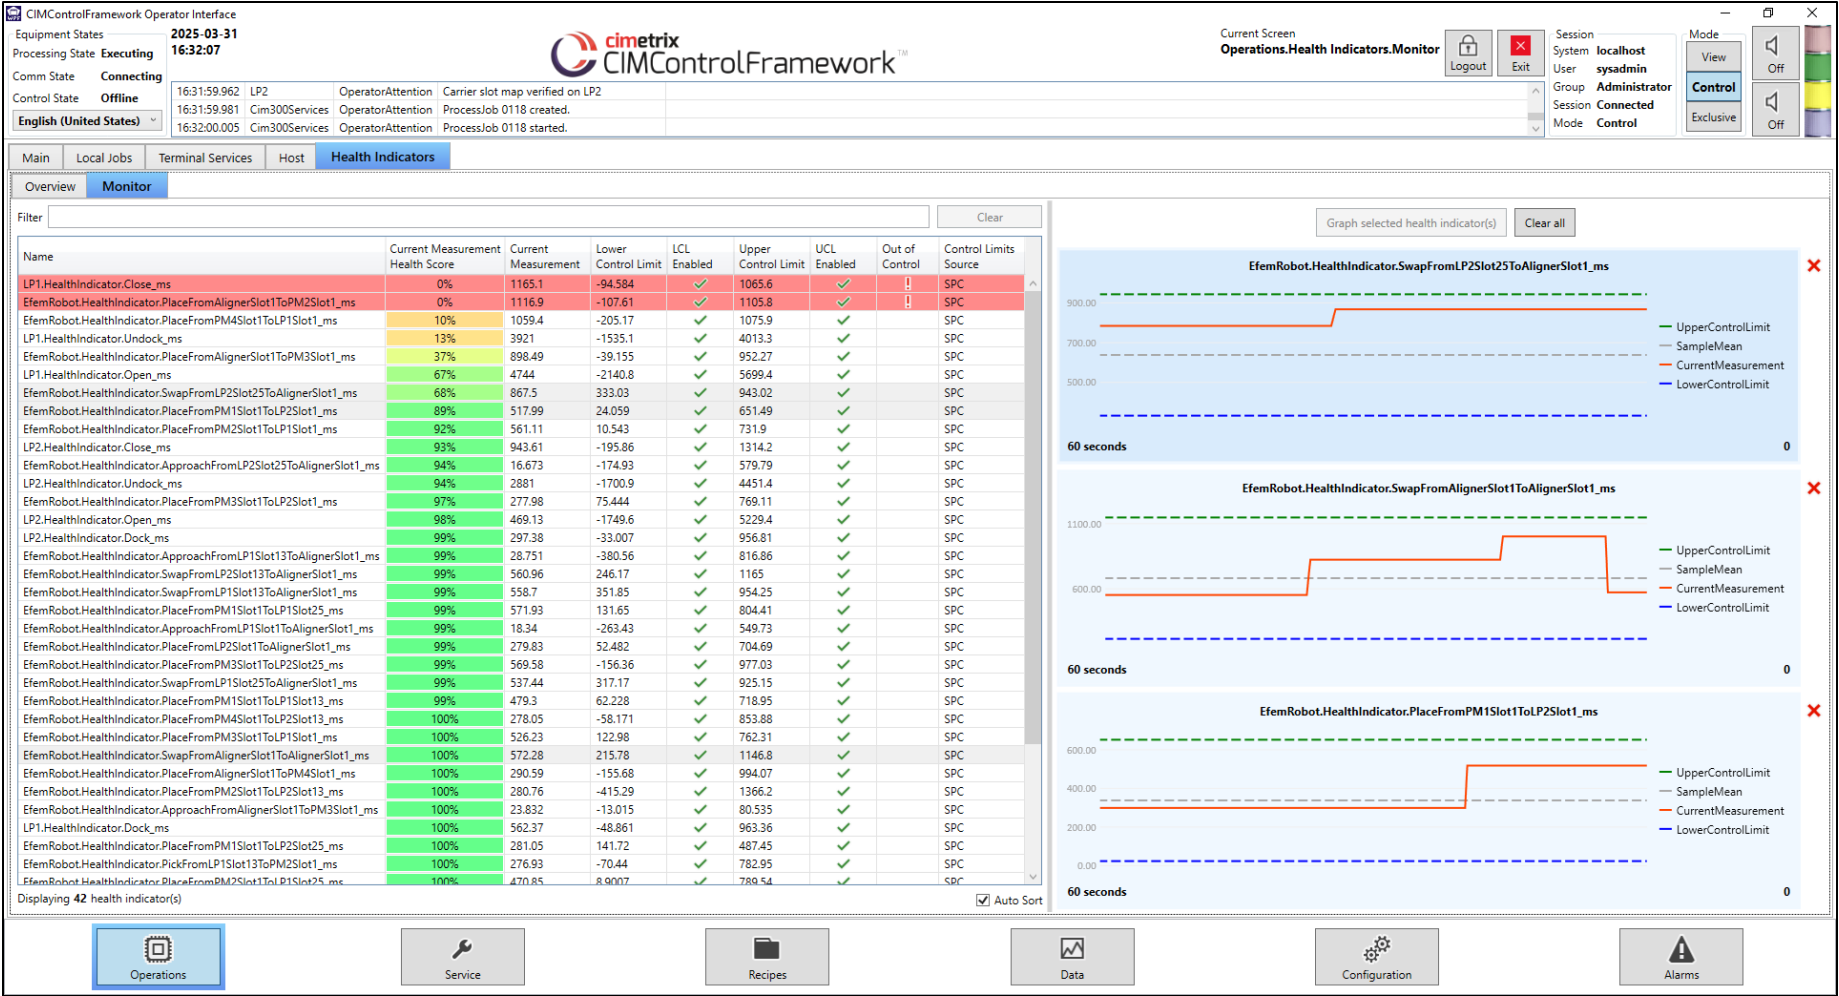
CIMControlFramework Operator Interface

Equipment States
Processing State Executing
Comm State Connecting
Control State Offline
English (United States)

2025-03-31
16:32:07

cimetrix
CIMControlFramework™

Current Screen
Operations.Health Indicators.Monitor

Logout
Exit

Session
System localhost
User sysadmin
Group Administrator
Session Connected
Mode Control

Mode
View
Control
Exclusive
Off
Off

| | | | |
|---|---|---|---|
| 16:31:59.962 | LP2 | OperatorAttention | Carrier slot map verified on LP2 |
| 16:31:59.981 | Cim300Services | OperatorAttention | ProcessJob 0118 created. |
| 16:32:00.005 | Cim300Services | OperatorAttention | ProcessJob 0118 started. |

Main | Local Jobs | Terminal Services | Host | Health Indicators

Overview | Monitor

Filter
Clear

| Name | Current Measurement Health Score | Current Measurement | Lower Control Limit | LCL Enabled | Upper Control Limit | UCL Enabled | Out of Control | Control Limits Source |
|---|---|---|---|---|---|---|---|---|
| LP1.HealthIndicator.Close_ms | 0% | 1165.1 | -94.584 | ✓ | 1065.6 | ✓ | ! | SPC |
| EfemRobot.HealthIndicator.PlaceFromAlignerSlot1ToPM2Slot1_ms | 0% | 1116.9 | -107.61 | ✓ | 1105.8 | ✓ | ! | SPC |
| EfemRobot.HealthIndicator.PlaceFromPM4Slot1ToLP1Slot1_ms | 10% | 1059.4 | -205.17 | ✓ | 1075.9 | ✓ | | SPC |
| LP1.HealthIndicator.Undock_ms | 13% | 3921 | -1535.1 | ✓ | 4013.3 | ✓ | | SPC |
| EfemRobot.HealthIndicator.PlaceFromAlignerSlot1ToPM3Slot1_ms | 37% | 898.49 | -39.155 | ✓ | 952.27 | ✓ | | SPC |
| LP1.HealthIndicator.Open_ms | 67% | 4744 | -2140.8 | ✓ | 5699.4 | ✓ | | SPC |
| EfemRobot.HealthIndicator.SwapFromLP2Slot25ToAlignerSlot1_ms | 68% | 867.5 | 333.03 | ✓ | 943.02 | ✓ | | SPC |
| EfemRobot.HealthIndicator.PlaceFromPM1Slot1ToLP2Slot1_ms | 89% | 517.99 | 24.059 | ✓ | 651.49 | ✓ | | SPC |
| EfemRobot.HealthIndicator.PlaceFromPM2Slot1ToLP1Slot1_ms | 92% | 561.11 | 10.543 | ✓ | 731.9 | ✓ | | SPC |
| LP2.HealthIndicator.Close_ms | 93% | 943.61 | -195.86 | ✓ | 1314.2 | ✓ | | SPC |
| EfemRobot.HealthIndicator.ApproachFromLP2Slot25ToAlignerSlot1_ms | 94% | 16.673 | -174.93 | ✓ | 579.79 | ✓ | | SPC |
| LP2.HealthIndicator.Undock_ms | 94% | 2881 | -1700.9 | ✓ | 4451.4 | ✓ | | SPC |
| EfemRobot.HealthIndicator.PlaceFromPM3Slot1ToLP2Slot1_ms | 97% | 277.98 | 75.444 | ✓ | 769.11 | ✓ | | SPC |
| LP2.HealthIndicator.Open_ms | 98% | 469.13 | -1749.6 | ✓ | 5229.4 | ✓ | | SPC |
| LP2.HealthIndicator.Dock_ms | 99% | 297.38 | -33.007 | ✓ | 956.81 | ✓ | | SPC |
| EfemRobot.HealthIndicator.ApproachFromLP1Slot13ToAlignerSlot1_ms | 99% | 28.751 | -380.56 | ✓ | 816.86 | ✓ | | SPC |
| EfemRobot.HealthIndicator.SwapFromLP2Slot13ToAlignerSlot1_ms | 99% | 560.96 | 246.17 | ✓ | 1165 | ✓ | | SPC |
| EfemRobot.HealthIndicator.SwapFromLP1Slot13ToAlignerSlot1_ms | 99% | 558.7 | 351.85 | ✓ | 954.25 | ✓ | | SPC |
| EfemRobot.HealthIndicator.PlaceFromPM1Slot1ToLP1Slot25_ms | 99% | 571.93 | 131.65 | ✓ | 804.41 | ✓ | | SPC |
| EfemRobot.HealthIndicator.ApproachFromLP1Slot1ToAlignerSlot1_ms | 99% | 18.34 | -263.43 | ✓ | 549.73 | ✓ | | SPC |
| EfemRobot.HealthIndicator.PlaceFromLP2Slot1ToAlignerSlot1_ms | 99% | 279.83 | 52.482 | ✓ | 704.69 | ✓ | | SPC |
| EfemRobot.HealthIndicator.PlaceFromPM3Slot1ToLP2Slot25_ms | 99% | 569.58 | -156.36 | ✓ | 977.03 | ✓ | | SPC |
| EfemRobot.HealthIndicator.SwapFromLP1Slot25ToAlignerSlot1_ms | 99% | 537.44 | 317.17 | ✓ | 925.15 | ✓ | | SPC |
| EfemRobot.HealthIndicator.PlaceFromPM1Slot1ToLP1Slot13_ms | 99% | 479.3 | 62.228 | ✓ | 718.95 | ✓ | | SPC |
| EfemRobot.HealthIndicator.PlaceFromPM4Slot1ToLP2Slot13_ms | 100% | 278.05 | -58.171 | ✓ | 853.88 | ✓ | | SPC |
| EfemRobot.HealthIndicator.PlaceFromPM3Slot1ToLP1Slot1_ms | 100% | 526.23 | 122.98 | ✓ | 762.31 | ✓ | | SPC |
| EfemRobot.HealthIndicator.SwapFromAlignerSlot1ToAlignerSlot1_ms | 100% | 572.28 | 215.78 | ✓ | 1146.8 | ✓ | | SPC |
| EfemRobot.HealthIndicator.PlaceFromAlignerSlot1ToPM4Slot1_ms | 100% | 290.59 | -155.68 | ✓ | 994.07 | ✓ | | SPC |
| EfemRobot.HealthIndicator.PlaceFromPM2Slot1ToLP2Slot13_ms | 100% | 280.76 | -415.29 | ✓ | 1366.2 | ✓ | | SPC |
| EfemRobot.HealthIndicator.ApproachFromAlignerSlot1ToPM3Slot1_ms | 100% | 23.832 | -13.015 | ✓ | 80.535 | ✓ | | SPC |
| LP1.HealthIndicator.Dock_ms | 100% | 562.37 | -48.861 | ✓ | 963.36 | ✓ | | SPC |
| EfemRobot.HealthIndicator.PlaceFromPM1Slot1ToLP2Slot25_ms | 100% | 281.05 | 141.72 | ✓ | 487.45 | ✓ | | SPC |
| EfemRobot.HealthIndicator.PickFromLP1Slot13ToPM2Slot1_ms | 100% | 276.93 | -70.44 | ✓ | 782.95 | ✓ | | SPC |
| EfemRobot.HealthIndicator.PlaceFromPM2Slot1ToLP1Slot25_ms | 100% | 470.85 | 8.9007 | ✓ | 789.54 | ✓ | | SPC |

Displaying 42 health indicator(s)
Auto Sort

Graph selected health indicator(s)
Clear all

EfemRobot.HealthIndicator.SwapFromLP2Slot25ToAlignerSlot1_ms
900.00
700.00
500.00
UpperControlLimit
SampleMean
CurrentMeasurement
LowerControlLimit
60 seconds
0

EfemRobot.HealthIndicator.SwapFromAlignerSlot1ToAlignerSlot1_ms
1100.00
600.00
UpperControlLimit
SampleMean
CurrentMeasurement
LowerControlLimit
60 seconds
0

EfemRobot.HealthIndicator.PlaceFromPM1Slot1ToLP2Slot1_ms
600.00
400.00
200.00
0.00
UpperControlLimit
SampleMean
CurrentMeasurement
LowerControlLimit
60 seconds
0

Operations
Service
Recipes
Data
Configuration
Alarms